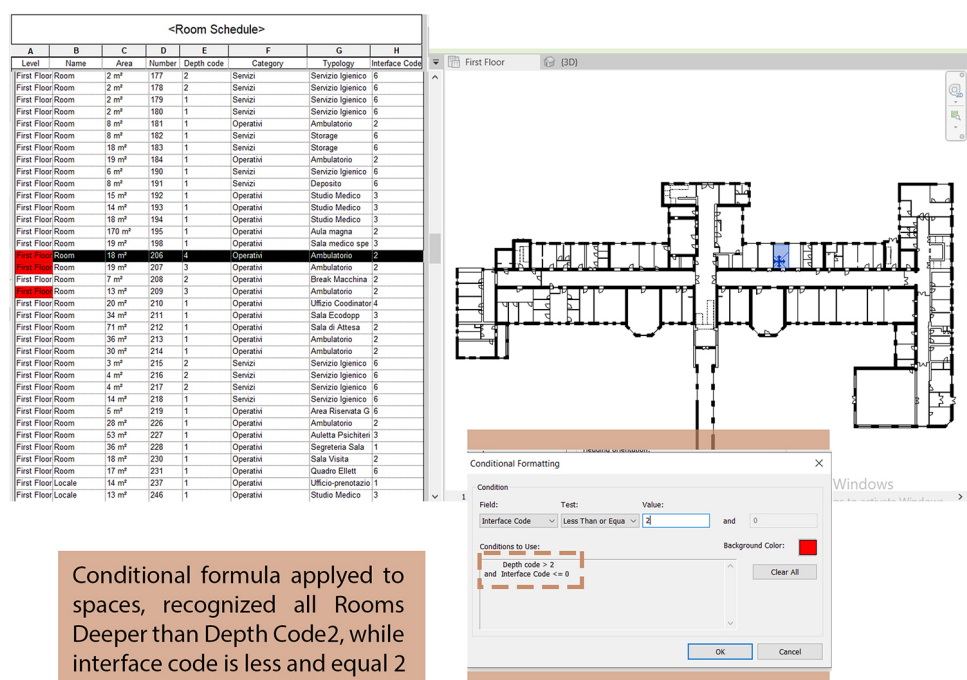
<Room Schedule>

| A | B | C | D | E | F | G | H |
|---|---|---|---|---|---|---|---|
| Level | Name | Area | Number | Depth code | Category | Typology | Interface Code |
| First Floor | Room | 2 m² | 177 | 2 | Servizi | Servizio Igienico | 6 |
| First Floor | Room | 2 m² | 178 | 2 | Servizi | Servizio Igienico | 6 |
| First Floor | Room | 2 m² | 179 | 1 | Servizi | Servizio Igienico | 6 |
| First Floor | Room | 2 m² | 180 | 1 | Servizi | Servizio Igienico | 6 |
| First Floor | Room | 8 m² | 181 | 1 | Operativi | Ambulatorio | 2 |
| First Floor | Room | 8 m² | 182 | 1 | Servizi | Storage | 6 |
| First Floor | Room | 18 m² | 183 | 1 | Servizi | Storage | 6 |
| First Floor | Room | 19 m² | 184 | 1 | Operativi | Ambulatorio | 2 |
| First Floor | Room | 6 m² | 190 | 1 | Servizi | Servizio Igienico | 6 |
| First Floor | Room | 8 m² | 191 | 1 | Servizi | Deposito | 6 |
| First Floor | Room | 15 m² | 192 | 1 | Operativi | Studio Medico | 3 |
| First Floor | Room | 14 m² | 193 | 1 | Operativi | Studio Medico | 3 |
| First Floor | Room | 18 m² | 194 | 1 | Operativi | Studio Medico | 3 |
| First Floor | Room | 170 m² | 195 | 1 | Operativi | Aula magna | 2 |
| First Floor | Room | 19 m² | 198 | 1 | Operativi | Sala medico spe | 3 |
| First Floor | Room | 18 m² | 206 | 4 | Operativi | Ambulatorio | 2 |
| First Floor | Room | 19 m² | 207 | 3 | Operativi | Ambulatorio | 2 |
| First Floor | Room | 7 m² | 208 | 2 | Operativi | Break Macchina | 2 |
| First Floor | Room | 13 m² | 209 | 3 | Operativi | Ambulatorio | 2 |
| First Floor | Room | 20 m² | 210 | 1 | Operativi | Uffizio Coordinator | 4 |
| First Floor | Room | 34 m² | 211 | 1 | Operativi | Sala Ecodopp | 3 |
| First Floor | Room | 71 m² | 212 | 1 | Operativi | Sala di Attesa | 2 |
| First Floor | Room | 36 m² | 213 | 1 | Operativi | Ambulatorio | 2 |
| First Floor | Room | 30 m² | 214 | 1 | Operativi | Ambulatorio | 2 |
| First Floor | Room | 3 m² | 215 | 2 | Servizi | Servizio Igienico | 6 |
| First Floor | Room | 4 m² | 216 | 2 | Servizi | Servizio Igienico | 6 |
| First Floor | Room | 4 m² | 217 | 2 | Servizi | Servizio Igienico | 6 |
| First Floor | Room | 14 m² | 218 | 1 | Servizi | Servizio Igienico | 6 |
| First Floor | Room | 5 m² | 219 | 1 | Operativi | Area Riservata G | 6 |
| First Floor | Room | 28 m² | 226 | 1 | Operativi | Ambulatorio | 2 |
| First Floor | Room | 53 m² | 227 | 1 | Operativi | Auletta Psichiteri | 3 |
| First Floor | Room | 36 m² | 228 | 1 | Operativi | Segreteria Sala | 1 |
| First Floor | Room | 18 m² | 230 | 1 | Operativi | Sala Visita | 2 |
| First Floor | Room | 17 m² | 231 | 1 | Operativi | Quadro Ellett | 6 |
| First Floor | Locale | 14 m² | 237 | 1 | Operativi | Ufficio-prenotazio | 1 |
| First Floor | Locale | 13 m² | 246 | 1 | Operativi | Studio Medico | 3 |

First Floor (3D)

Conditional formula applyed to spaces, recognized all Rooms Deeper than Depth Code2, while interface code is less and equal 2

Conditional Formatting
Condition
Field: Interface Code
Test: Less Than or Equa
Value: 2
and 0
Conditions to Use:
Depth code > 2
and Interface Code <= 0
Background Color:
Clear All
OK
Cancel

Windows